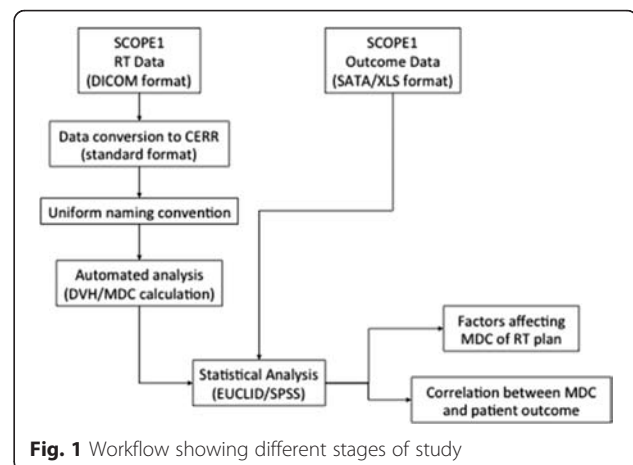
SCOPE1
RT Data
(DICOM format)

SCOPE1
Outcome Data
(SATA/XLS format)

Data conversion to CERR
(standard format)

Uniform naming convention

Automated analysis
(DVH/MDC calculation)

Statistical Analysis
(EUCLID/SPSS)

Factors affecting
MDC of RT plan

Correlation between MDC
and patient outcome

**Fig. 1** Workflow showing different stages of study